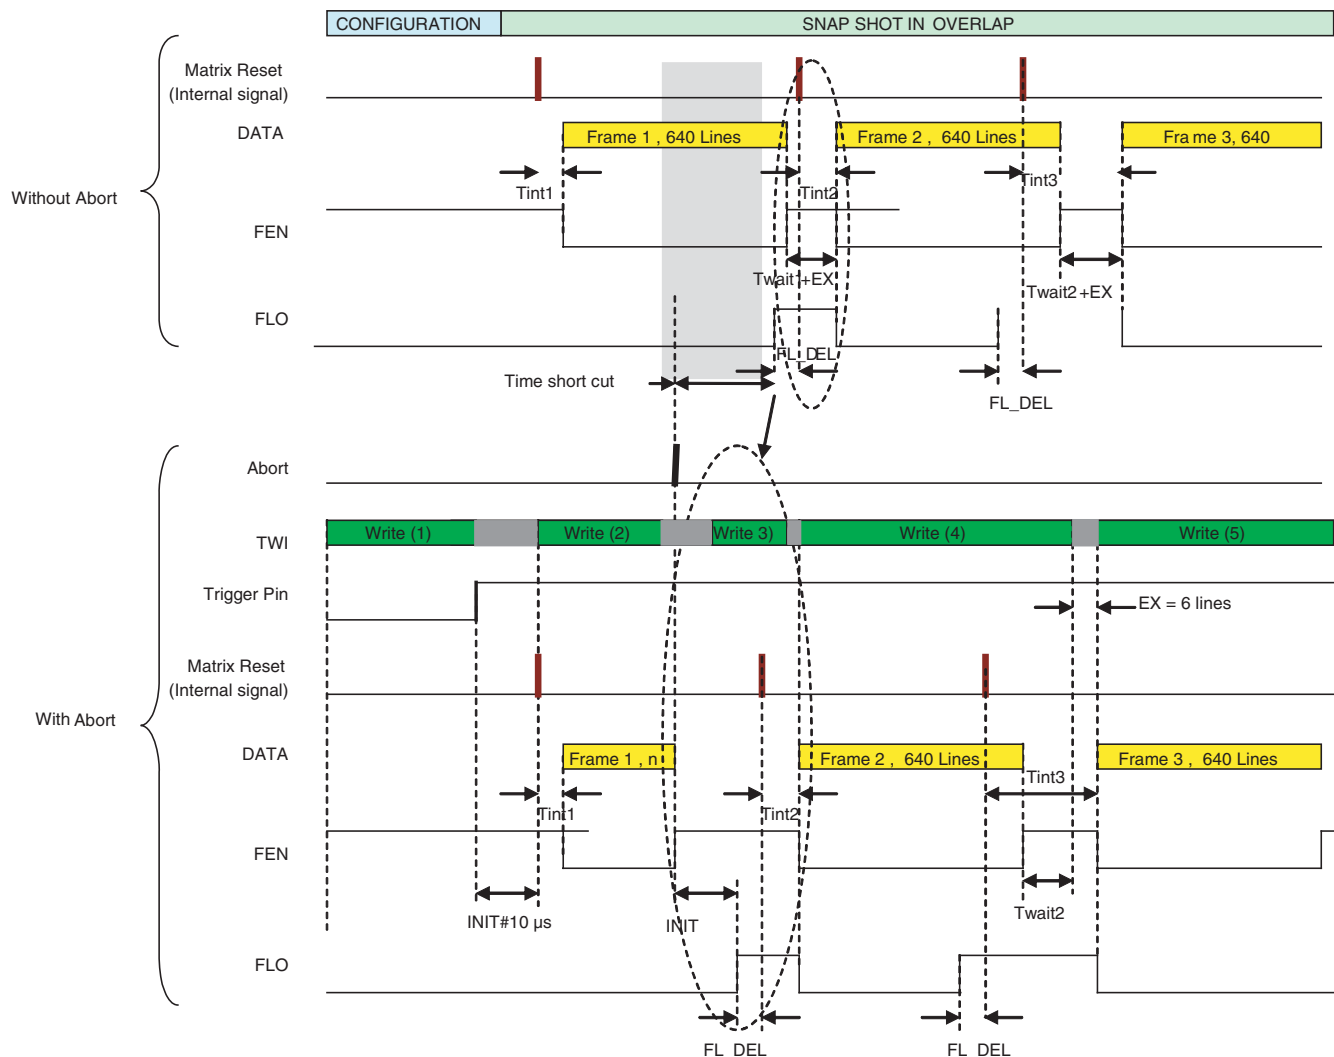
CONFIGURATION
SNAP SHOT IN OVERLAP

Without Abort

Matrix Reset
(Internal signal)

DATA

Frame 1 , 640 Lines
Frame 2 , 640 Lines
Fra me 3, 640

Tint1
Tint2
Tint3

FEN

Twait1+EX
Twait2+EX

FLO

FL_DEL
Time short cut
FL_DEL

With Abort

Abort

TWI

Write (1)
Write (2)
Write 3)
Write (4)
Write (5)

Trigger Pin

EX = 6 lines

Matrix Reset
(Internal signal)

DATA

Frame 1 , n
Frame 2 , 640 Lines
Frame 3 , 640 Lines

Tint1
Tint2
Tint3

FEN

INIT#10 μs
INIT
Twait2

FLO

FL_DEL
FL_DEL